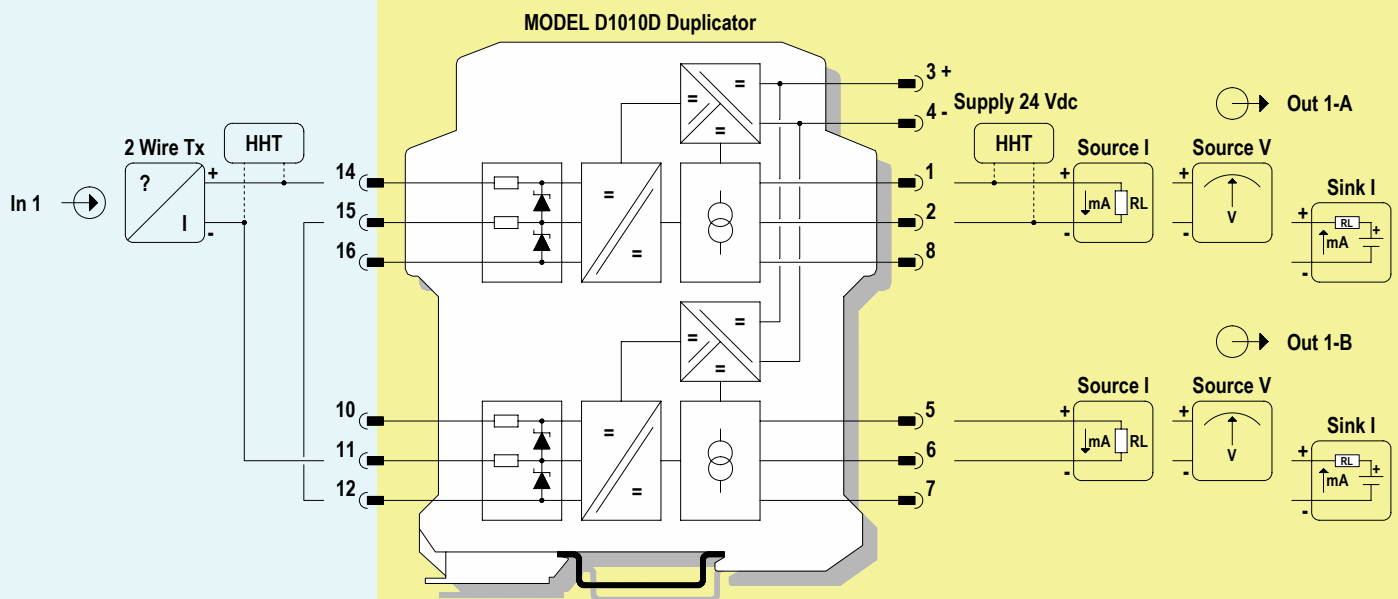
MODEL D1010D Duplicator

In 1

2 Wire Tx

?

I

+

-

HHT

14

15

16

10

11

12

=

=

=

=

=

=

=

=

3 +

4 -

Supply 24 Vdc

HHT

1

2

8

5

6

7

Out 1-A

Out 1-B

Source I

+

-

mA

RL

Source V

+

-

V

Sink I

+

-

RL

mA

+

Source I

+

-

mA

RL

Source V

+

-

V

Sink I

+

-

RL

mA

+